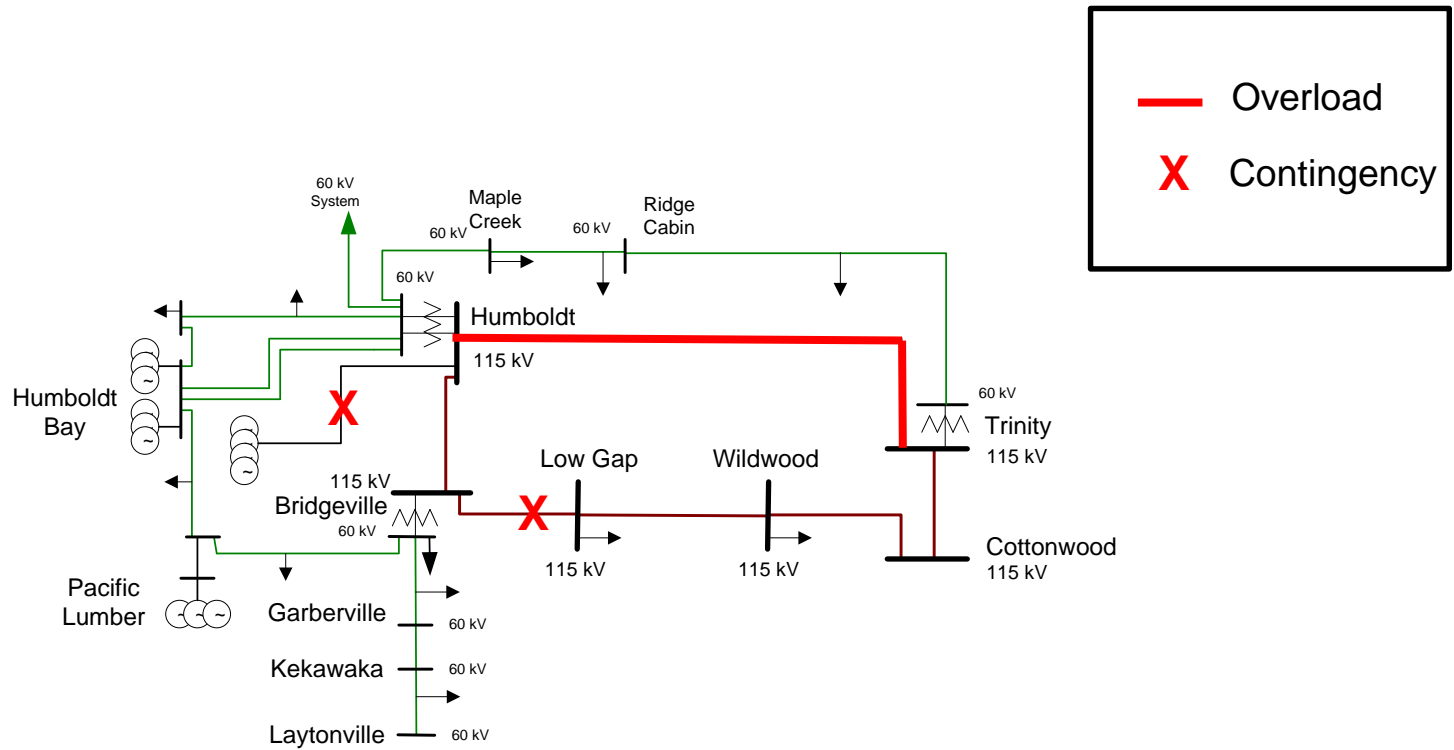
Overload

X Contingency

60 kV System

Maple Creek

60 kV

60 kV

Ridge Cabin

60 kV

Humboldt

115 kV

Humboldt Bay

X

60 kV

Trinity

115 kV

115 kV

Bridgeville

60 kV

Low Gap

Wildwood

X

Cottonwood

115 kV

115 kV

115 kV

Pacific Lumber

Garberville

60 kV

Kekawaka

60 kV

Laytonville

60 kV